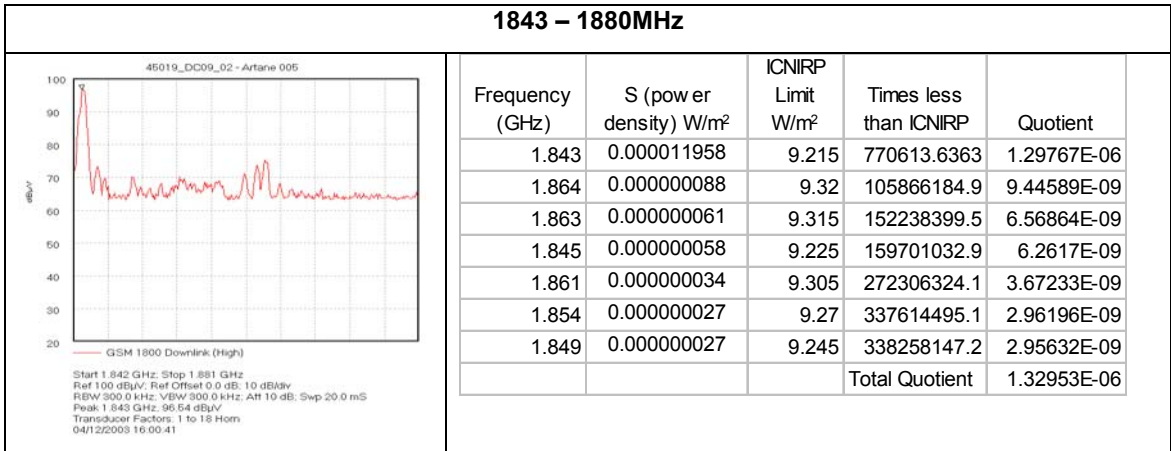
1843 – 1880MHz

45019_DC09_02 - Artane 005

100
90
80
70
60
50
40
30
20

dBµV

GSM 1800 Downlink (High)

Start 1.842 GHz; Stop 1.881 GHz
Ref 100 dBµV; Ref Offset 0.0 dB; 10 dB/div
RBW 300.0 kHz; VBW 300.0 kHz; Att 10 dB; Swp 20.0 mS
Peak 1.843 GHz; 96.54 dBµV
Transducer Factors: 1 to 18 Horn
04/12/2003 16:00:41

| Frequency (GHz) | S (pow er density) W/m$^2$ | ICNIRP Limit W/m$^2$ | Times less than ICNIRP | Quotient |
|---|---|---|---|---|
| 1.843 | 0.000011958 | 9.215 | 770613.6363 | 1.29767E-06 |
| 1.864 | 0.000000088 | 9.32 | 105866184.9 | 9.44589E-09 |
| 1.863 | 0.000000061 | 9.315 | 152238399.5 | 6.56864E-09 |
| 1.845 | 0.000000058 | 9.225 | 159701032.9 | 6.2617E-09 |
| 1.861 | 0.000000034 | 9.305 | 272306324.1 | 3.67233E-09 |
| 1.854 | 0.000000027 | 9.27 | 337614495.1 | 2.96196E-09 |
| 1.849 | 0.000000027 | 9.245 | 338258147.2 | 2.95632E-09 |
| | | | Total Quotient | 1.32953E-06 |